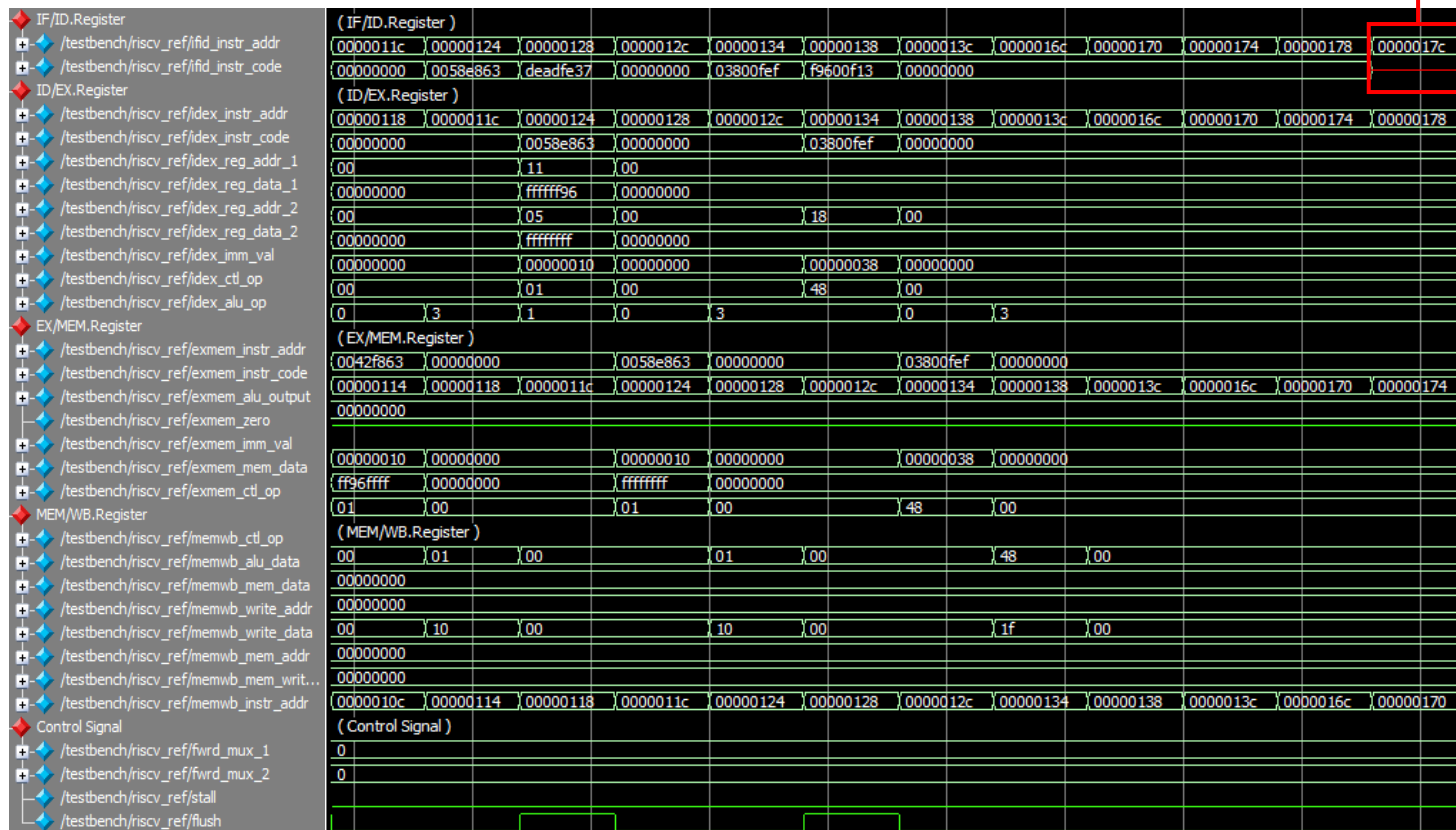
IF/ID.Register
/testbench/riscv_ref/ifid_instr_addr
/testbench/riscv_ref/ifid_instr_code
ID/EX.Register
/testbench/riscv_ref/idex_instr_addr
/testbench/riscv_ref/idex_instr_code
/testbench/riscv_ref/idex_reg_addr_1
/testbench/riscv_ref/idex_reg_data_1
/testbench/riscv_ref/idex_reg_addr_2
/testbench/riscv_ref/idex_reg_data_2
/testbench/riscv_ref/idex_imm_val
/testbench/riscv_ref/idex_ctl_op
/testbench/riscv_ref/idex_alu_op
EX/MEM.Register
/testbench/riscv_ref/exmem_instr_addr
/testbench/riscv_ref/exmem_instr_code
/testbench/riscv_ref/exmem_alu_output
/testbench/riscv_ref/exmem_zero
/testbench/riscv_ref/exmem_imm_val
/testbench/riscv_ref/exmem_mem_data
/testbench/riscv_ref/exmem_ctl_op
MEM/WB.Register
/testbench/riscv_ref/memwb_ctl_op
/testbench/riscv_ref/memwb_alu_data
/testbench/riscv_ref/memwb_mem_data
/testbench/riscv_ref/memwb_write_addr
/testbench/riscv_ref/memwb_write_data
/testbench/riscv_ref/memwb_mem_addr
/testbench/riscv_ref/memwb_mem_writ...
/testbench/riscv_ref/memwb_instr_addr
Control Signal
/testbench/riscv_ref/fwrd_mux_1
/testbench/riscv_ref/fwrd_mux_2
/testbench/riscv_ref/stall
/testbench/riscv_ref/flush

(IF/ID.Register)
0000011c 00000124 00000128 0000012c 00000134 00000138 0000013c 0000016c 00000170 00000174 00000178 0000017c
00000000 0058e863 deadfe37 00000000 03800fef f9600f13 00000000
(ID/EX.Register)
00000118 0000011c 00000124 00000128 0000012c 00000134 00000138 0000013c 0000016c 00000170 00000174 00000178
00000000 0058e863 00000000 03800fef 00000000
00 11 00
00000000 ffffff96 00000000
00 05 00 18 00
00000000 ffffffff 00000000
00000000 00000010 00000000 00000038 00000000
00 01 00 48 00
0 3 1 0 3 0 3
(EX/MEM.Register)
0042f863 00000000 0058e863 00000000 03800fef 00000000
00000114 00000118 0000011c 00000124 00000128 0000012c 00000134 00000138 0000013c 0000016c 00000170 00000174
00000000
00000010 00000000 00000010 00000000 00000038 00000000
ff96ffff 00000000 ffffffff 00000000
01 00 01 00 48 00
(MEM/WB.Register)
00 01 00 01 00 48 00
00000000
00000000
00 10 00 10 00 1f 00
00000000
00000000
0000010c 00000114 00000118 0000011c 00000124 00000128 0000012c 00000134 00000138 0000013c 0000016c 00000170
(Control Signal)
0
0